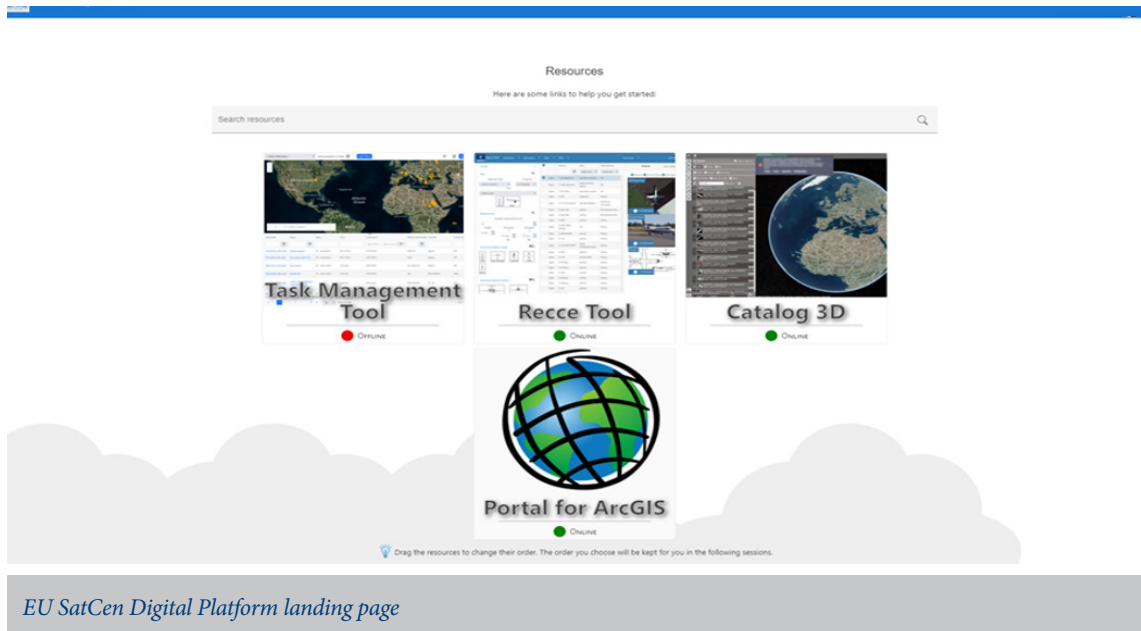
Resources

Here are some links to help you get started!

Search resources

Task Management Tool

Offline

Recce Tool

Online

Catalog 3D

Online

Portal for ArcGIS

Online

Drag the resources to change their order. The order you choose will be kept for you in the following sessions.

EU SatCen Digital Platform landing page